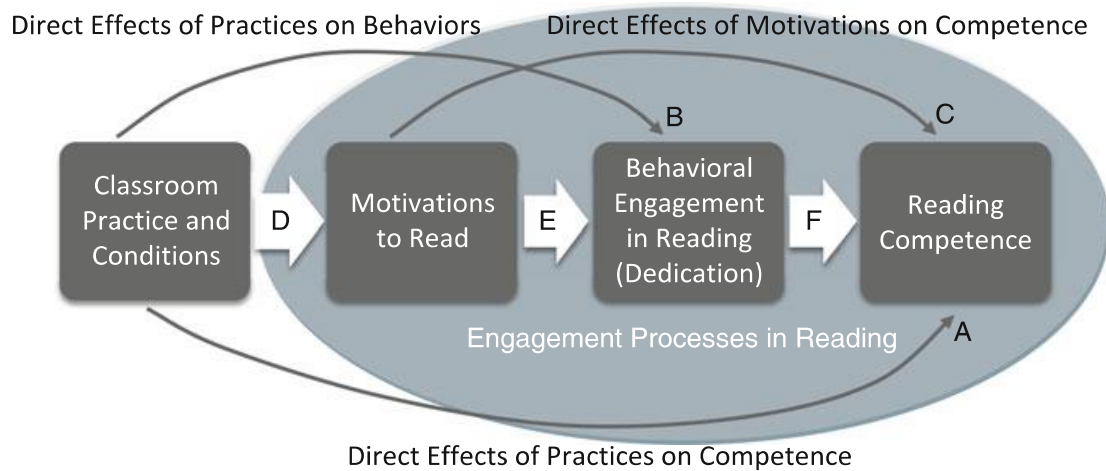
Direct Effects of Practices on Behaviors

Direct Effects of Motivations on Competence

B

C

Classroom Practice and Conditions

D

Motivations to Read

E

Behavioral Engagement in Reading (Dedication)

F

Reading Competence

Engagement Processes in Reading

A

Direct Effects of Practices on Competence